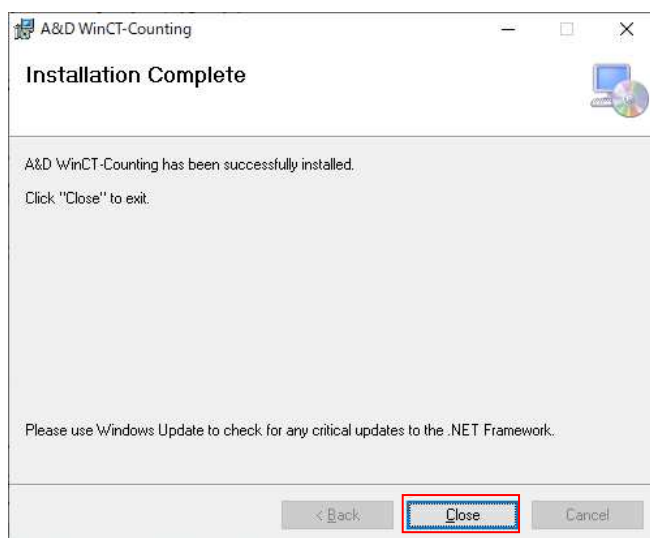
A&D WinCT-Counting

Installation Complete

A&D WinCT-Counting has been successfully installed.

Click "Close" to exit.

Please use Windows Update to check for any critical updates to the .NET Framework.

< Back

Close

Cancel